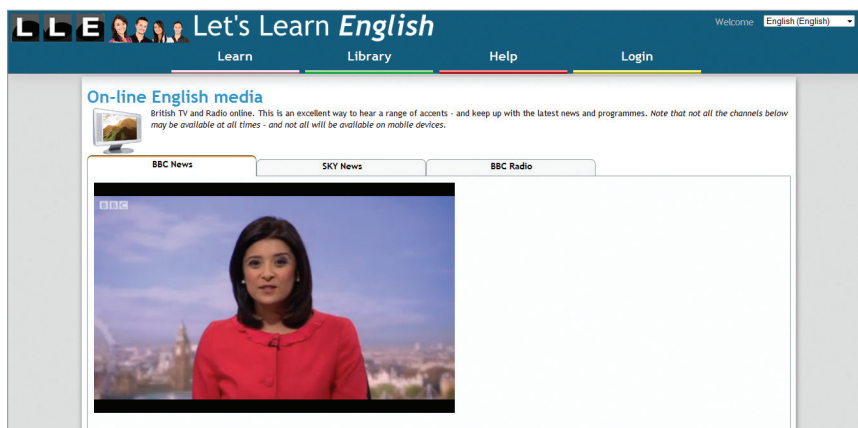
L L E Let's Learn English

Welcome English (English)

Learn Library Help Login

On-line English media

British TV and Radio online. This is an excellent way to hear a range of accents - and keep up with the latest news and programmes. Note that not all the channels below may be available at all times - and not all will be available on mobile devices.

BBC News SKY News BBC Radio

BBC